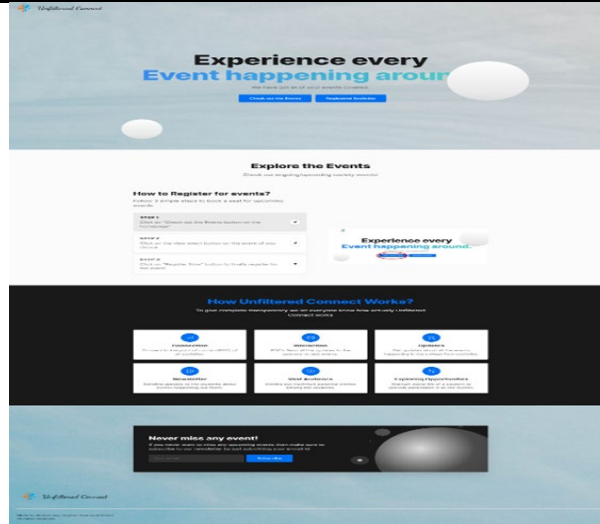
Unfiltered Connect

Experience every
Event happening aroun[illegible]

We have all of our events covered

Check out the Events | Registered Societies

Explore the Events

Check our ongoing/upcoming society events

How to Register for events?

Follow 3 simple steps to book a seat for upcoming events

STEP 1
Click on "Check out the Events button on the homepage"

STEP 2
Click on the view event button on the event of your choice

STEP 3
Click on "Register Now" button to finally register for the event

Experience every
Event happening around.

How Unfiltered Connect Works?

To give complete transparency we let everyone know how actually Unfiltered Connect works

Connection
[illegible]

Interaction
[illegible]

Updates
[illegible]

Newsletter
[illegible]

Stat Analytics
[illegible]

Exploring Opportunities
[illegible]

Never miss any event!

If you never want to miss any upcoming events then make sure to subscribe to our newsletter by just submitting your Email id

Email address | Subscribe

Unfiltered Connect

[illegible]